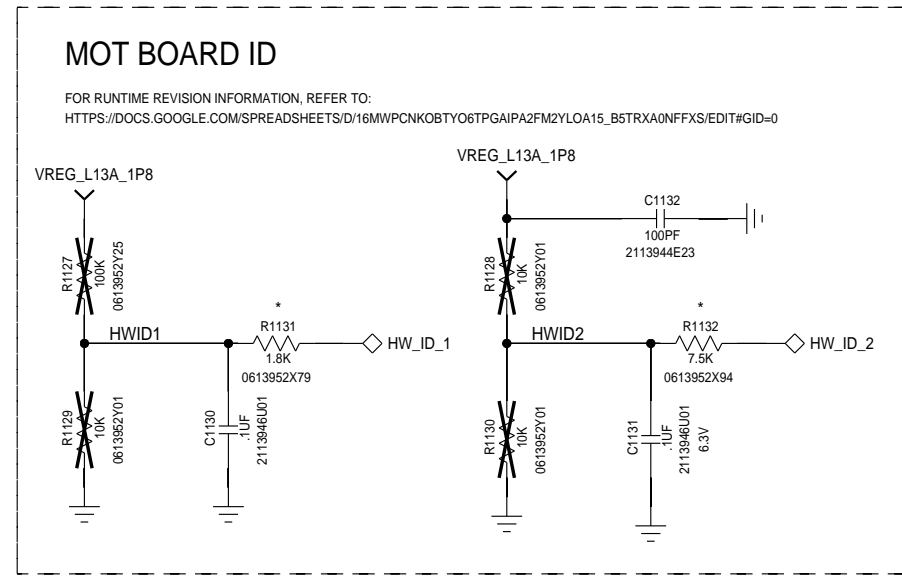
MOT BOARD ID

FOR RUNTIME REVISION INFORMATION, REFER TO:
HTTPS://DOCS.GOOGLE.COM/SPREADSHEETS/D/16MWPCNKOBTYO6TPGAIPA2FM2YLOA15_B5TRXA0NFFXS/EDIT#GID=0

VREG_L13A_1P8

R1127
100K
0613952Y25

HWID1

*
R1131
1.8K
0613952X79

HW_ID_1

R1129
10K
0613952Y01

C1130
.1UF
2113946U01

VREG_L13A_1P8

C1132
100PF
2113944E23

R1128
10K
0613952Y01

HWID2

*
R1132
7.5K
0613952X94

HW_ID_2

R1130
10K
0613952Y01

C1131
.1UF
2113946U01
6.3V